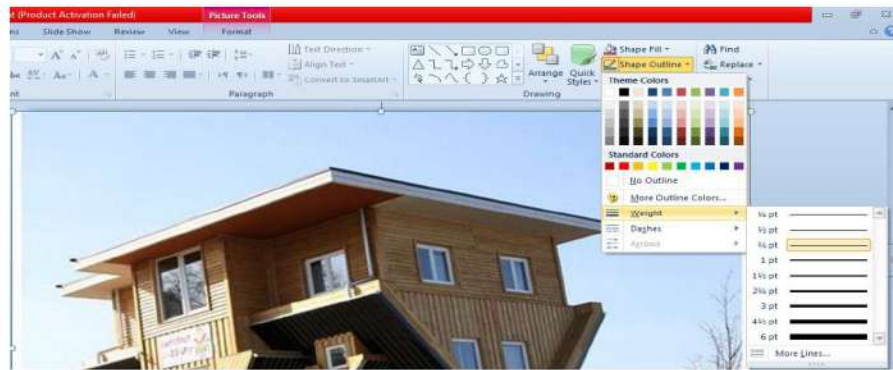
t (Product Activation Failed)
Picture Tools
ns Slide Show Review View Format
Text Direction
Align Text
Convert to SmartArt
Paragraph
Arrange Quick Styles
Drawing
Shape Fill
Shape Outline
Find
Replace
Theme Colors
Standard Colors
No Outline
More Outline Colors...
Weight
Dashes
Arrows
¼ pt
½ pt
¾ pt
1 pt
1½ pt
2¼ pt
3 pt
4½ pt
6 pt
More Lines...